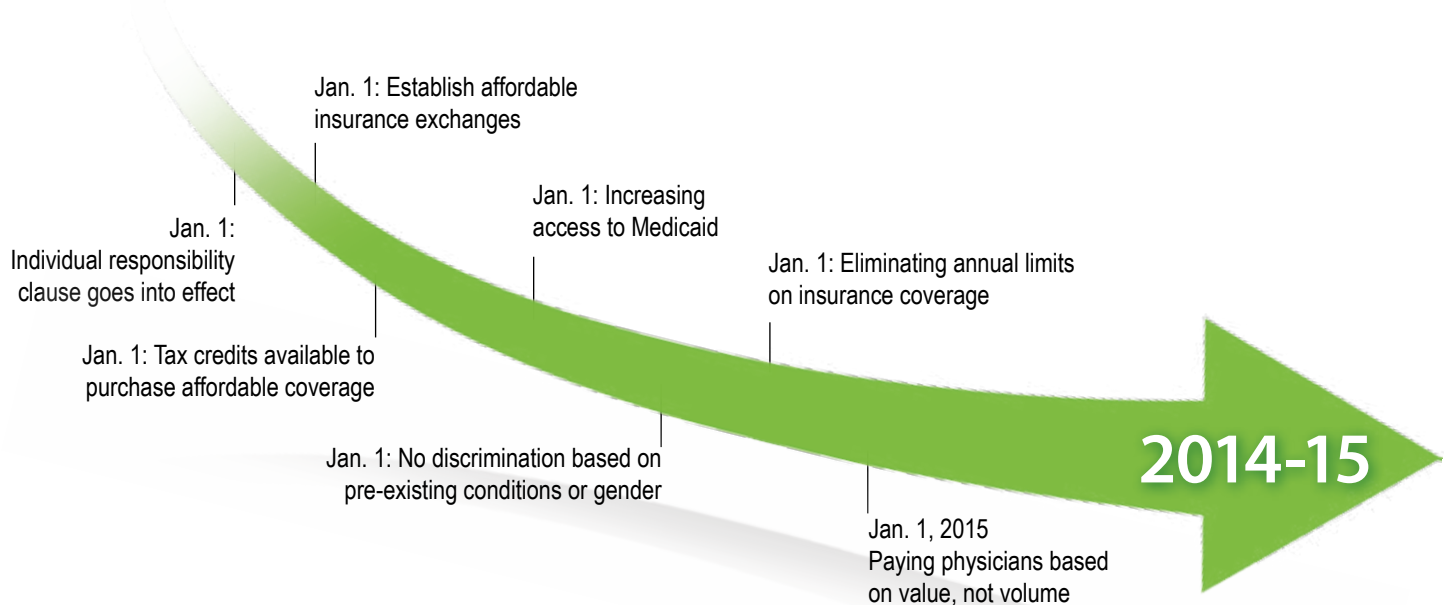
Jan. 1: Establish affordable insurance exchanges

Jan. 1: Individual responsibility clause goes into effect

Jan. 1: Tax credits available to purchase affordable coverage

Jan. 1: Increasing access to Medicaid

Jan. 1: No discrimination based on pre-existing conditions or gender

Jan. 1: Eliminating annual limits on insurance coverage

Jan. 1, 2015
Paying physicians based on value, not volume

2014-15